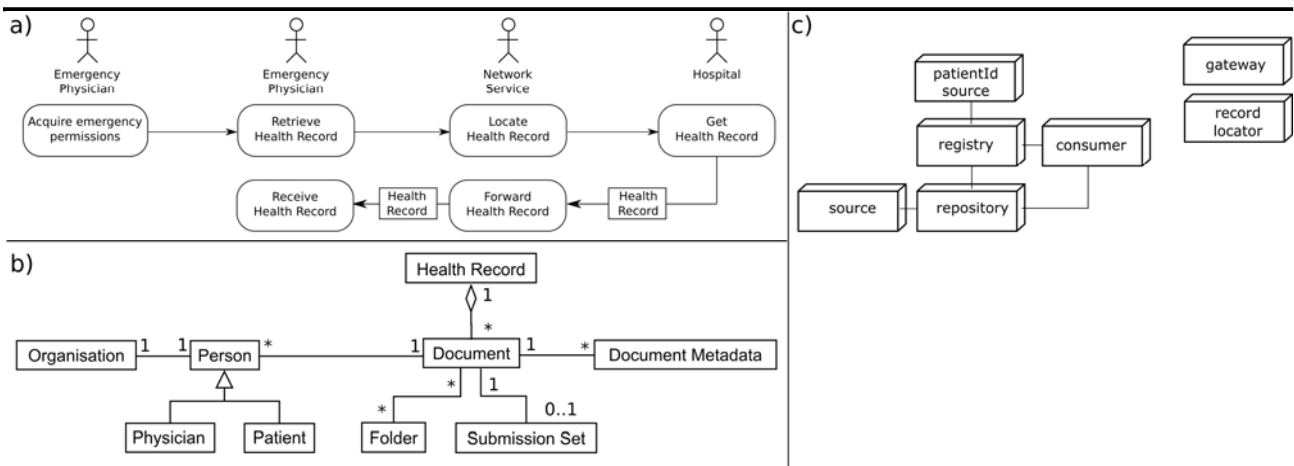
a)

Emergency Physician

Emergency Physician

Network Service

Hospital

Acquire emergency permissions

Retrieve Health Record

Locate Health Record

Get Health Record

Receive Health Record

Health Record

Forward Health Record

Health Record

b)

Health Record

1

*

Organisation

1

1

Person

*

1

Document

1

*

Document Metadata

*

1

Physician

Patient

*

Folder

0..1

Submission Set

c)

patientId source

gateway

record locator

registry

consumer

source

repository